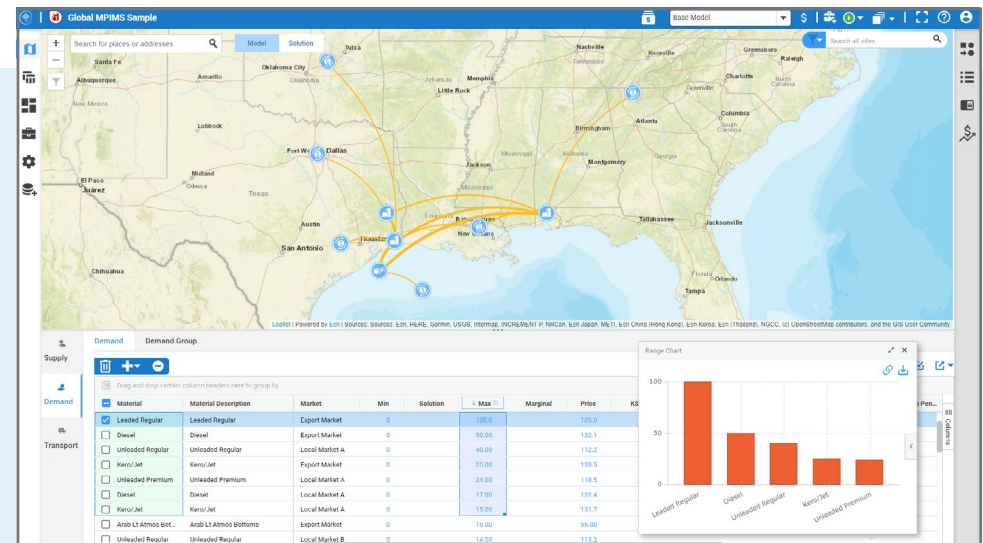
Global MPIMS Sample

Base Model

Search for places or addresses

Model Solution

Search all sites

Tulsa
Nashville
Knoxville
Greensboro
Raleigh
Santa Fe
Oklahoma City
Charlotte
North Carolina
Albuquerque
Amarillo
Arkansas
Memphis
Little Rock
South Carolina
New Mexico
Columbia
Atlanta
Lubbock
Birmingham
South Carolina
Fort Worth
Dallas
Mississippi
Alabama
Montgomery
Georgia
Jackson
El Paso
Midland
Juárez
Odessa
Texas
Louisiana
Baton Rouge
New Orleans
Tallahassee
Jacksonville
Austin
Houston
San Antonio
Chihuahua
Florida
Tampa

Leaflet | Powered by Esri | Sources: Sources: Esri, HERE, Garmin, USGS, Intermap, INCREMENT P, NRCan, Esri Japan, METI, Esri China (Hong Kong), Esri Korea, Esri (Thailand), NGCC, (c) OpenStreetMap contributors, and the GIS User Community

Supply
Demand
Transport

Demand Demand Group

Drag and drop certain column headers here to group by

| Material | Material Description | Market | Min | Solution | Max | Marginal | Price | KS |
|---|---|---|---|---|---|---|---|---|
| Leaded Regular | Leaded Regular | Export Market | 0 | | 100.0 | | 105.0 | |
| Diesel | Diesel | Export Market | 0 | | 50.00 | | 132.1 | |
| Unleaded Regular | Unleaded Regular | Local Market A | 0 | | 40.00 | | 112.2 | |
| Kero/Jet | Kero/Jet | Export Market | 0 | | 25.00 | | 133.5 | |
| Unleaded Premium | Unleaded Premium | Local Market A | 0 | | 24.00 | | 118.8 | |
| Diesel | Diesel | Local Market A | 0 | | 17.00 | | 131.4 | |
| Kero/Jet | Kero/Jet | Local Market A | 0 | | 15.00 | | 131.7 | |
| Arab Lt Atmos Bot... | Arab Lt Atmos Bottoms | Export Market | 0 | | 15.00 | | 65.00 | |
| Unleaded Regular | Unleaded Regular | Local Market B | 0 | | 14.00 | | 113.2 | |

Pen...
Columns

Range Chart
100
50
0
Leaded Regular
Diesel
Unleaded Regular
Kero/Jet
Unleaded Premium